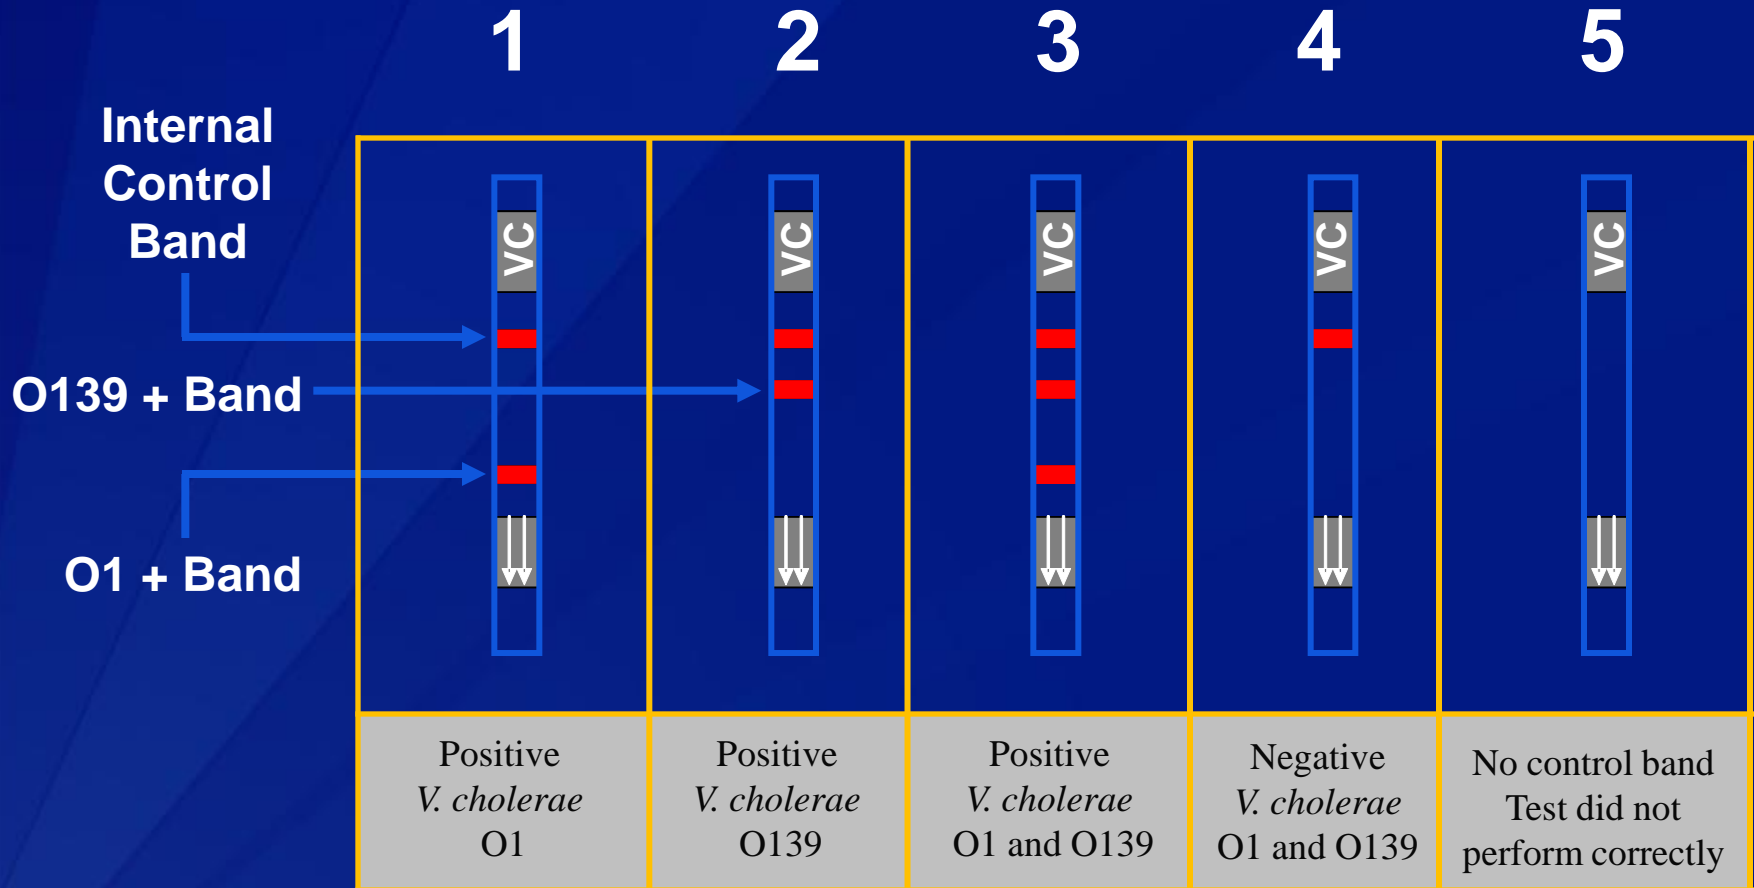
1 2 3 4 5

Internal Control Band

O139 + Band

O1 + Band

| VC | VC | VC | VC | VC |
|---|---|---|---|---|
| Positive *V. cholerae* O1 | Positive *V. cholerae* O139 | Positive *V. cholerae* O1 and O139 | Negative *V. cholerae* O1 and O139 | No control band Test did not perform correctly |